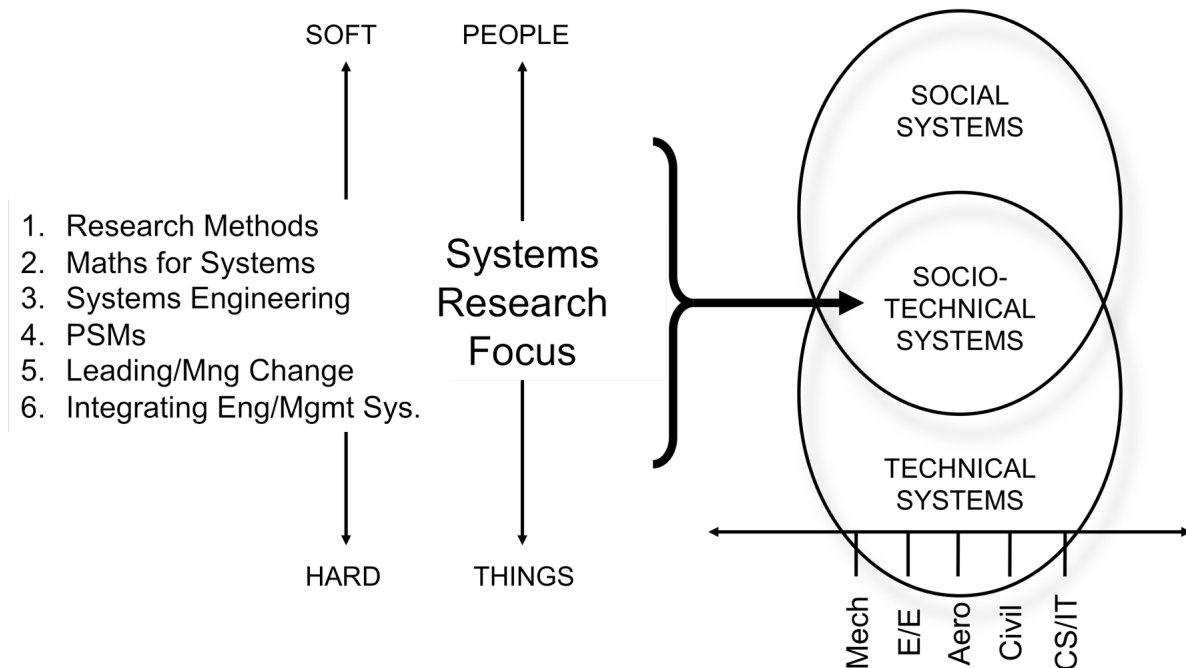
SOFT

PEOPLE

1. Research Methods
2. Maths for Systems
3. Systems Engineering
4. PSMs
5. Leading/Mng Change
6. Integrating Eng/Mgmt Sys.

Systems Research Focus

HARD

THINGS

SOCIAL SYSTEMS

SOCIO-TECHNICAL SYSTEMS

TECHNICAL SYSTEMS

Mech
E/E
Aero
Civil
CS/IT